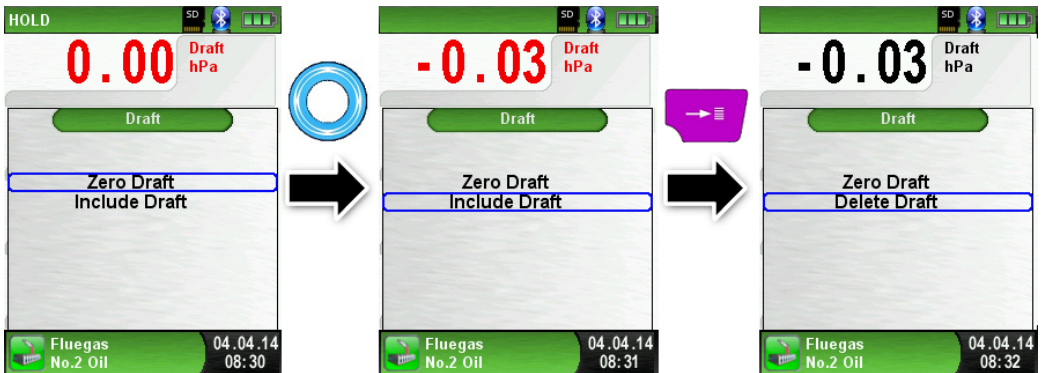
HOLD SD

0.00 Draft hPa

Draft

Zero Draft
Include Draft

Fluegas
No.2 Oil

04.04.14
08:30

SD

-0.03 Draft hPa

Draft

Zero Draft
Include Draft

Fluegas
No.2 Oil

04.04.14
08:31

SD

-0.03 Draft hPa

Draft

Zero Draft
Delete Draft

Fluegas
No.2 Oil

04.04.14
08:32